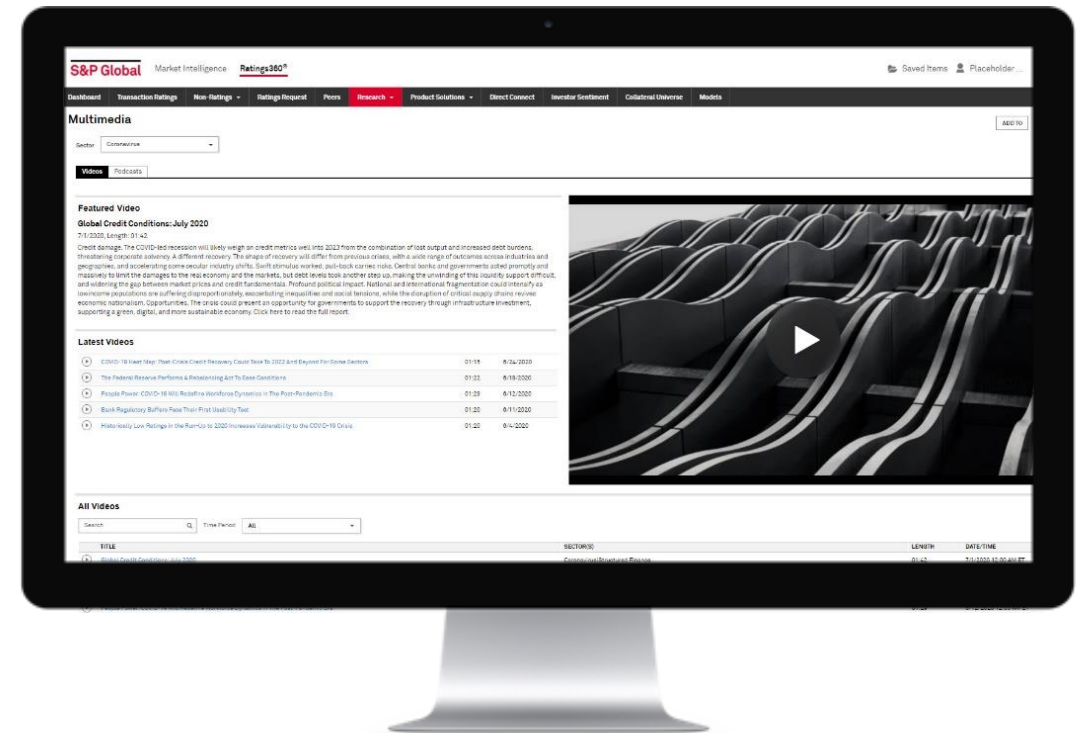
S&P Global Market Intelligence Ratings360®

Saved Items Placeholder ...

Dashboard Transaction Ratings Non-Ratings Ratings Request Peers Research Product Solutions Direct Connect Investor Sentiment Collateral Universe Models

Multimedia

ADD TO

Sector Coronavirus

Videos Podcasts

Featured Video

Global Credit Conditions: July 2020

7/1/2020, Length: 01:42

Credit damage. The COVID-led recession will likely weigh on credit metrics well into 2023 from the combination of lost output and increased debt burdens, threatening corporate solvency. A different recovery. The shape of recovery will differ from previous crises, with a wide range of outcomes across industries and geographies, and accelerating some secular industry shifts. Swift stimulus worked, pull-back carries risks. Central banks and governments acted promptly and massively to limit the damages to the real economy and the markets, but debt levels took another step up, making the unwinding of this liquidity support difficult, and widening the gap between market prices and credit fundamentals. Profound political impact. National and international fragmentation could intensify as lowincome populations are suffering disproportionately, exacerbating inequalities and social tensions, while the disruption of critical supply chains revives economic nationalism. Opportunities. The crisis could present an opportunity for governments to support the recovery through infrastructure investment, supporting a green, digital, and more sustainable economy. Click here to read the full report.

Latest Videos

| | | |
|---|---|---|
| COVID-19 Heat Map: Post-Crisis Credit Recovery Could Take To 2022 And Beyond For Some Sectors | 01:15 | 6/24/2020 |
| The Federal Reserve Performs A Rebalancing Act To Ease Conditions | 01:22 | 6/18/2020 |
| People Power: COVID-19 Will Redefine Workforce Dynamics In The Post-Pandemic Era | 01:29 | 6/12/2020 |
| Bank Regulatory Buffers Face Their First Usability Test | 01:20 | 6/11/2020 |
| Historically Low Ratings In the Run-Up to 2020 Increases Vulnerability to the COVID-19 Crisis | 01:20 | 6/4/2020 |

All Videos

Search Time Period All

| TITLE | SECTOR(S) | LENGTH | DATE/TIME |
|---|---|---|---|
| Global Credit Conditions: July 2020 | Coronavirus/Structured Finance | 01:42 | 7/1/2020 12:00 AM ET |